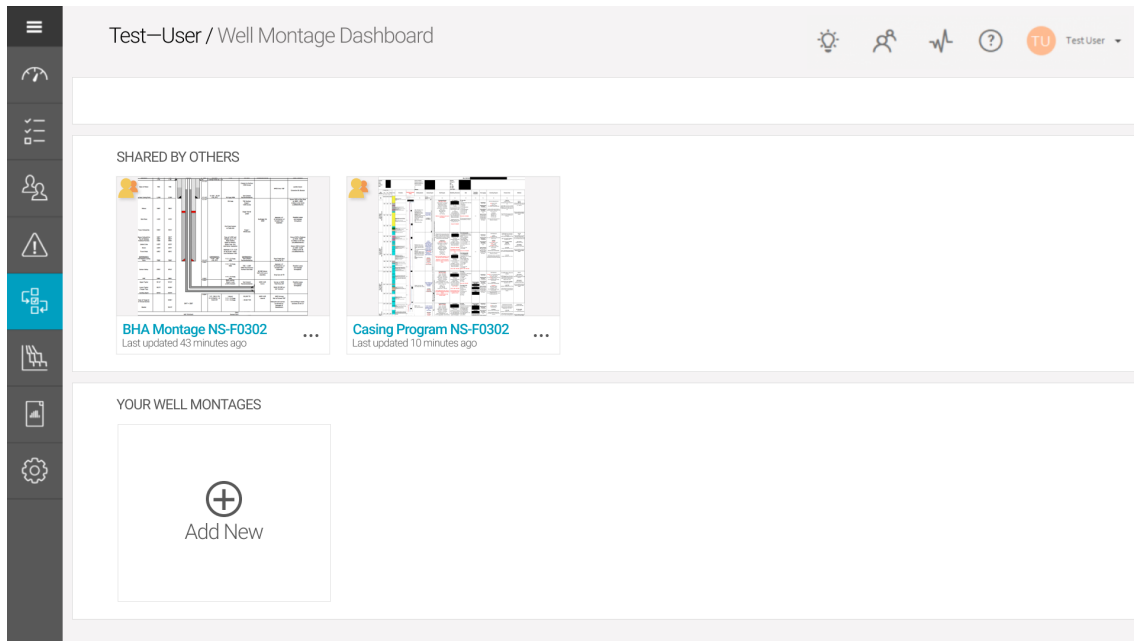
Test—User / Well Montage Dashboard

TU Test User

SHARED BY OTHERS

BHA Montage NS-F0302 ...
Last updated 43 minutes ago

Casing Program NS-F0302 ...
Last updated 10 minutes ago

YOUR WELL MONTAGES

Add New